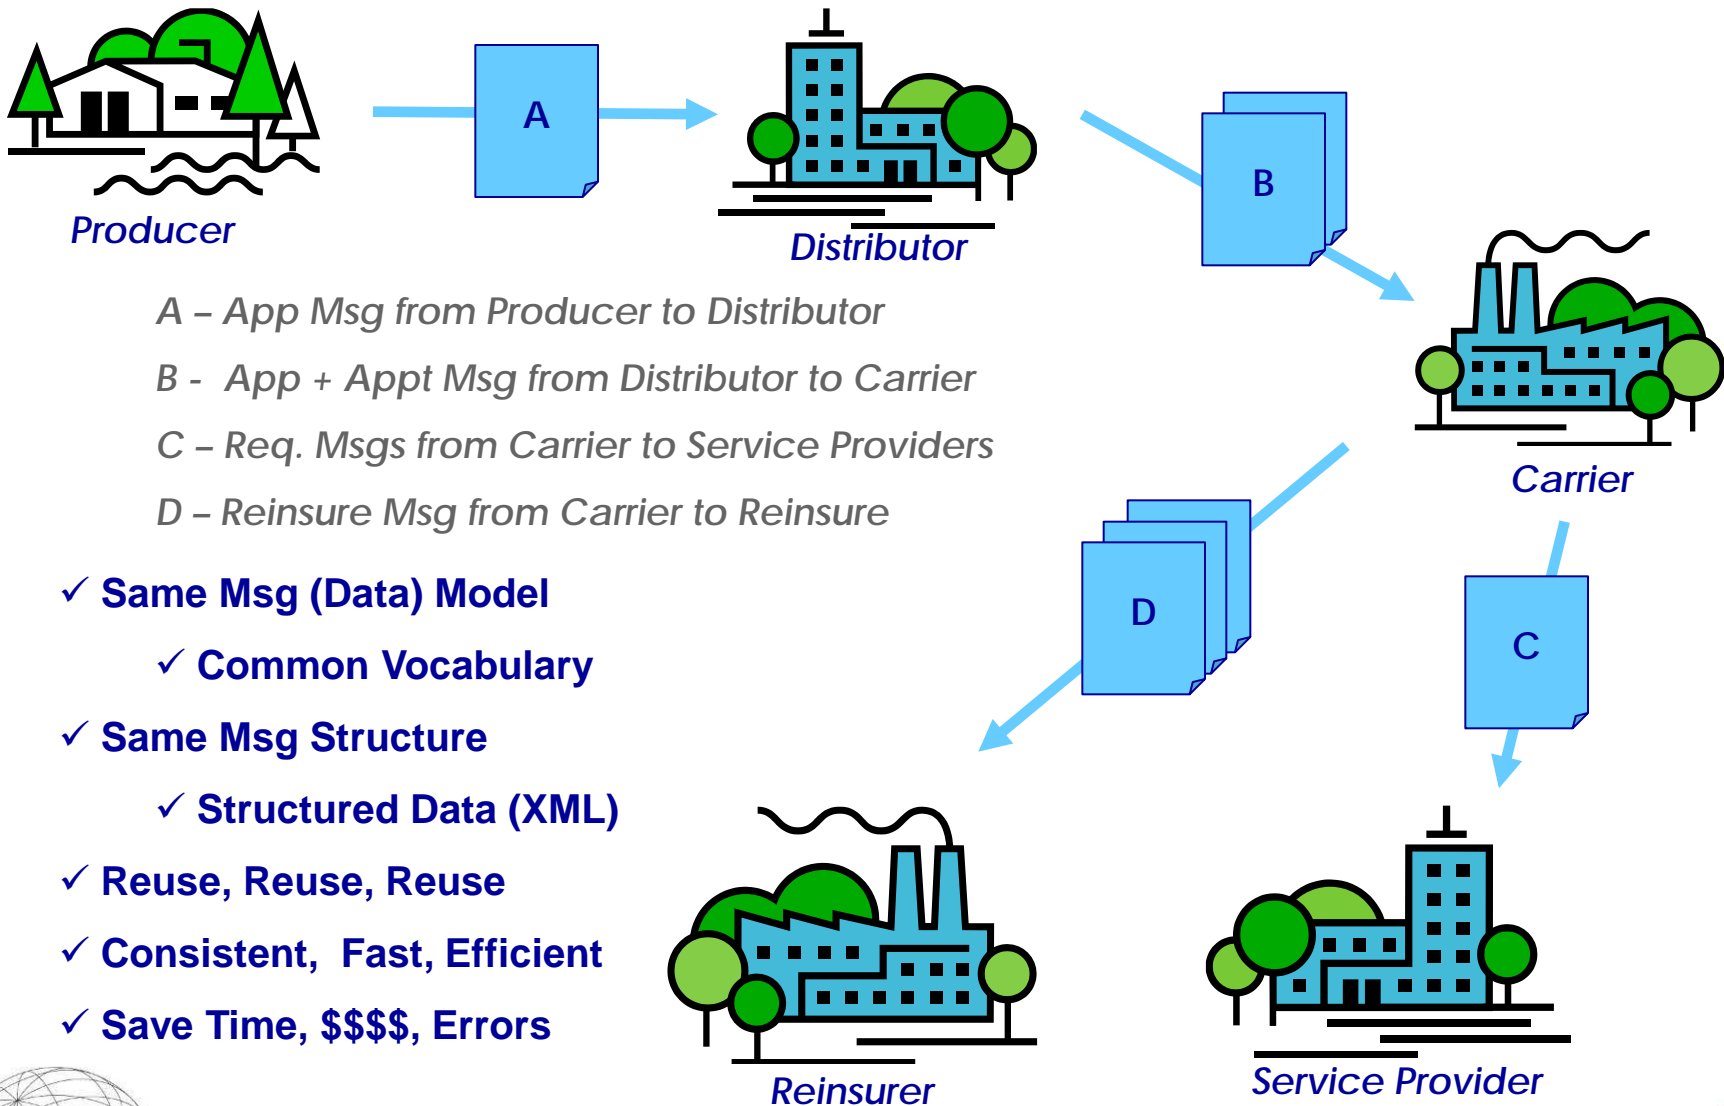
Producer

A

Distributor

B

Carrier

A – App Msg from Producer to Distributor

B - App + Appt Msg from Distributor to Carrier

C – Req. Msgs from Carrier to Service Providers

D – Reinsure Msg from Carrier to Reinsure

D

C

✓ Same Msg (Data) Model

✓ Common Vocabulary

✓ Same Msg Structure

✓ Structured Data (XML)

✓ Reuse, Reuse, Reuse

✓ Consistent, Fast, Efficient

✓ Save Time, $$$$, Errors

Reinsurer

Service Provider